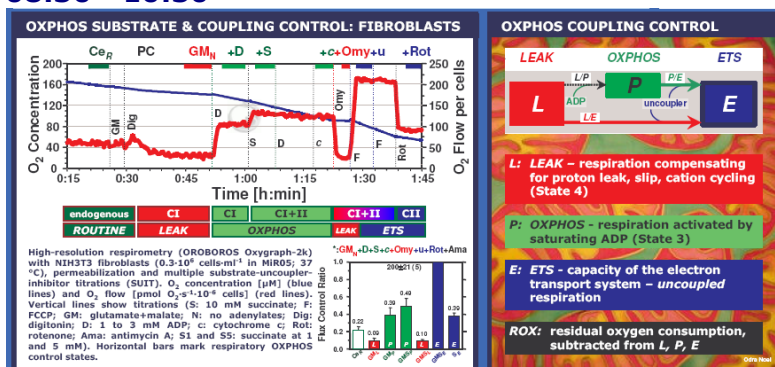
OXPHOS SUBSTRATE & COUPLING CONTROL: FIBROBLASTS

Ce$_R$ PC GM$_N$ +D +S +c +Omy +u +Rot

$O_2$ Concentration

$O_2$ Flow per cells

GM Dig D S D c Omy F F Rot

0:15 0:30 0:45 1:00 1:15 1:30 1:45

Time [h:min]

| endogenous | CI | CI | CI+II | CI+II | CII |
|---|---|---|---|---|---|
| ROUTINE | LEAK | OXPHOS | | LEAK | ETS |

High-resolution respirometry (OROBOROS Oxygraph-2k) with NIH3T3 fibroblasts ($0.3 \cdot 10^6$ cells·ml$^{-1}$ in MiR05; 37 °C), permeabilization and multiple substrate-uncoupler-inhibitor titrations (SUIT). $O_2$ concentration [µM] (blue lines) and $O_2$ flow [pmol $O_2 \cdot s^{-1} \cdot 10^{-6}$ cells] (red lines). Vertical lines show titrations (S: 10 mM succinate; F: FCCP; GM: glutamate+malate; N: no adenylates; Dig: digitonin; D: 1 to 3 mM ADP; c: cytochrome c; Rot: rotenone; Ama: antimycin A; S1 and S5: succinate at 1 and 5 mM). Horizontal bars mark respiratory OXPHOS control states.

*:GM$_N$+D+S+c+Omy+u+Rot+Ama

200±21 (5)

Flux Control Ratio

0.22 0.09 0.39 0.49 0.10 0.39

Ce$_R$ GM$_N$ GM$_D$ GM$_S$D GM$_S$O GM$_E$ S$_E$

OXPHOS COUPLING CONTROL

LEAK OXPHOS ETS

L/P P/E ADP uncoupler L/E

L P E

L: LEAK – respiration compensating for proton leak, slip, cation cycling (State 4)

P: OXPHOS – respiration activated by saturating ADP (State 3)

E: ETS – capacity of the electron transport system – uncoupled respiration

ROX: residual oxygen consumption, subtracted from L, P, E

Odra Noel